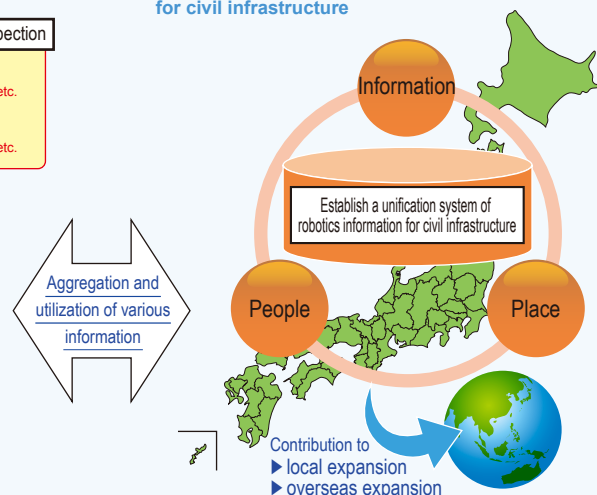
for civil infrastructure

pection

etc.

etc.

Information

Establish a unification system of robotics information for civil infrastructure

Aggregation and utilization of various information

People

Place

Contribution to
▶ local expansion
▶ overseas expansion